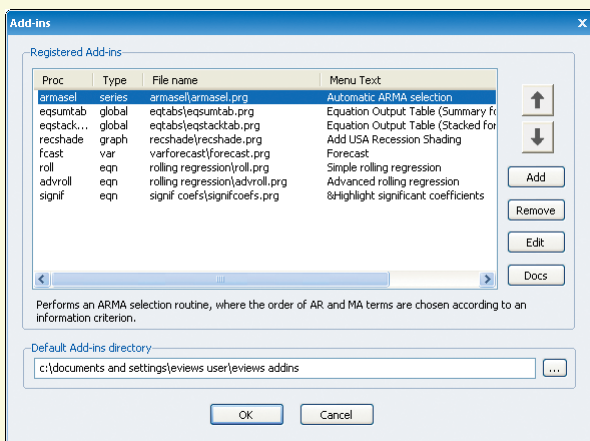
Add-ins

Registered Add-ins

| Proc | Type | File name | Menu Text |
|---|---|---|---|
| armasel | series | armasel\armasel.prg | Automatic ARMA selection |
| eqsumtab | global | eqtabs\eqsumtab.prg | Equation Output Table (Summary f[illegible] |
| eqstack... | global | eqtabs\eqstacktab.prg | Equation Output Table (Stacked for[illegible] |
| recshade | graph | recshade\recshade.prg | Add USA Recession Shading |
| fcast | var | varforecast\forecast.prg | Forecast |
| roll | eqn | rolling regression\roll.prg | Simple rolling regression |
| advroll | eqn | rolling regression\advroll.prg | Advanced rolling regression |
| signif | eqn | signif coefs\signifcoefs.prg | &Highlight significant coefficients |

Add
Remove
Edit
Docs

Performs an ARMA selection routine, where the order of AR and MA terms are chosen according to an information criterion.

Default Add-ins directory

c:\documents and settings\eviews user\eviews addins

...

OK
Cancel